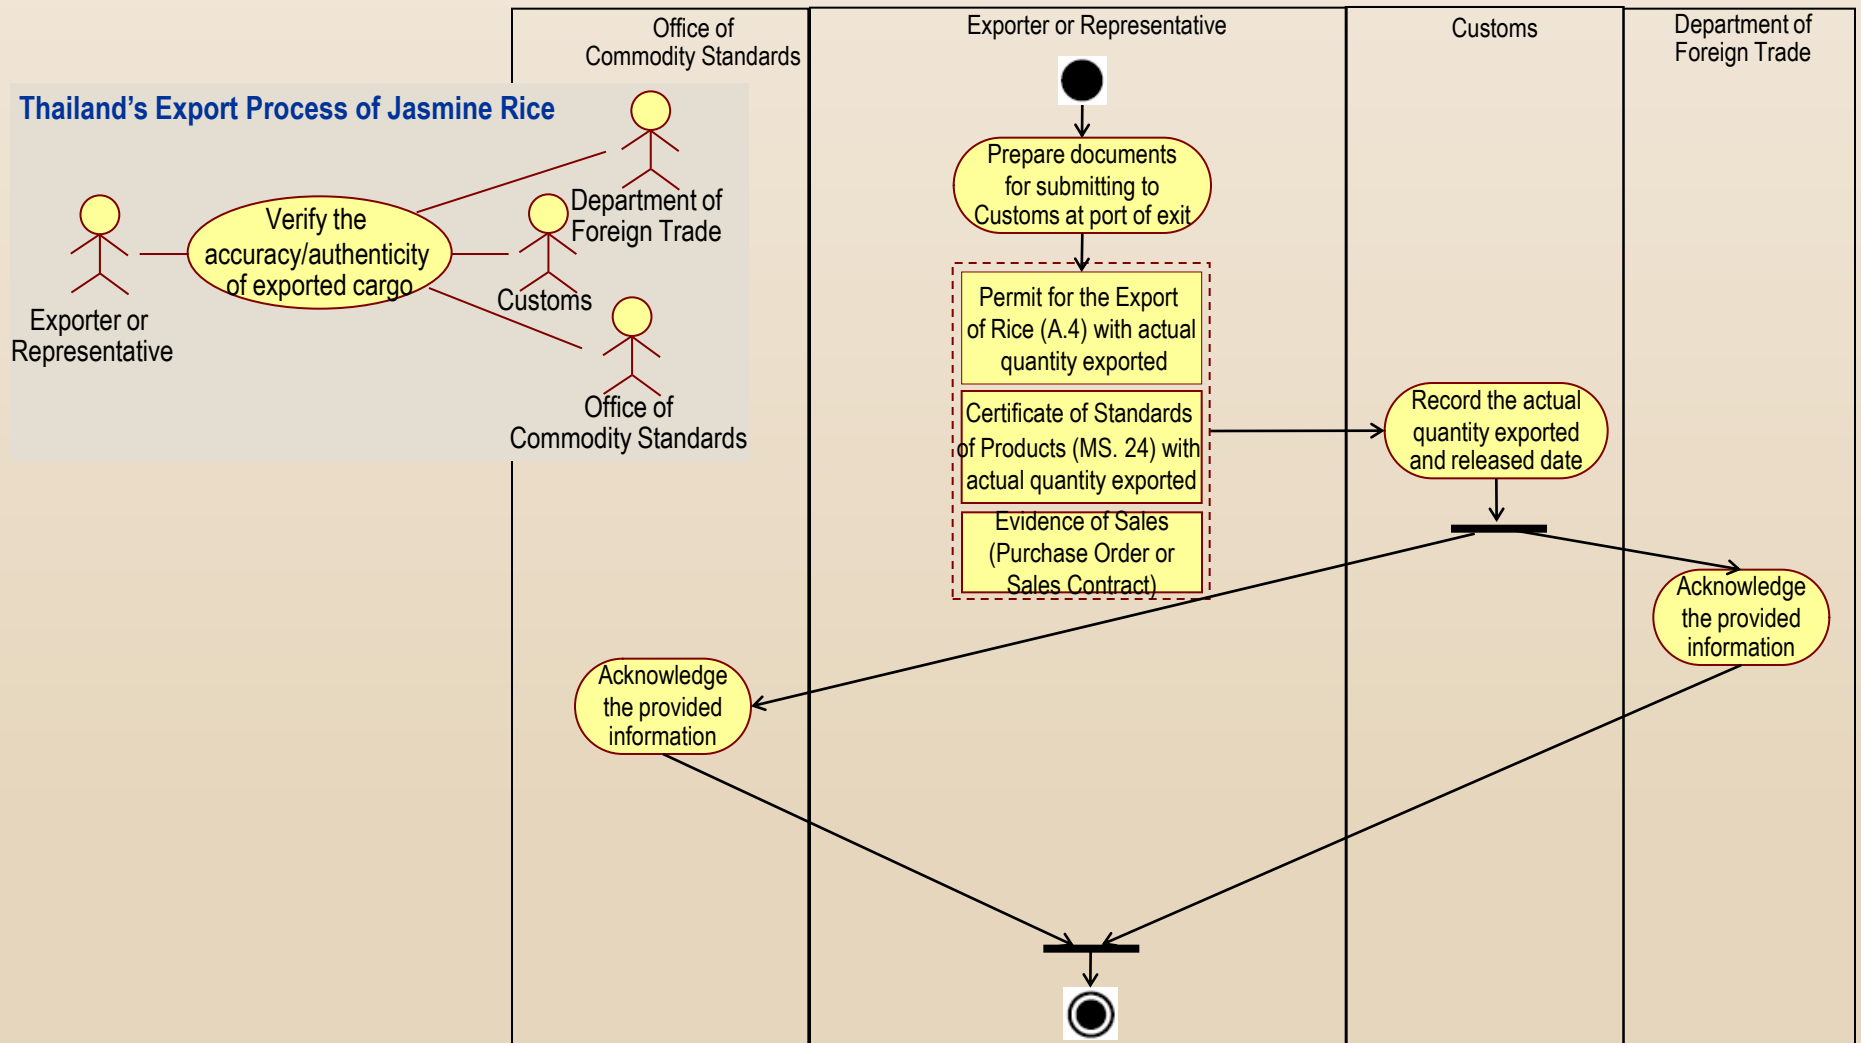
Office of Commodity Standards

Exporter or Representative

Customs

Department of Foreign Trade

Thailand's Export Process of Jasmine Rice

Verify the accuracy/authenticity of exported cargo

Exporter or Representative

Department of Foreign Trade

Customs

Office of Commodity Standards

Prepare documents for submitting to Customs at port of exit

Permit for the Export of Rice (A.4) with actual quantity exported

Certificate of Standards of Products (MS. 24) with actual quantity exported

Evidence of Sales (Purchase Order or Sales Contract)

Record the actual quantity exported and released date

Acknowledge the provided information

Acknowledge the provided information